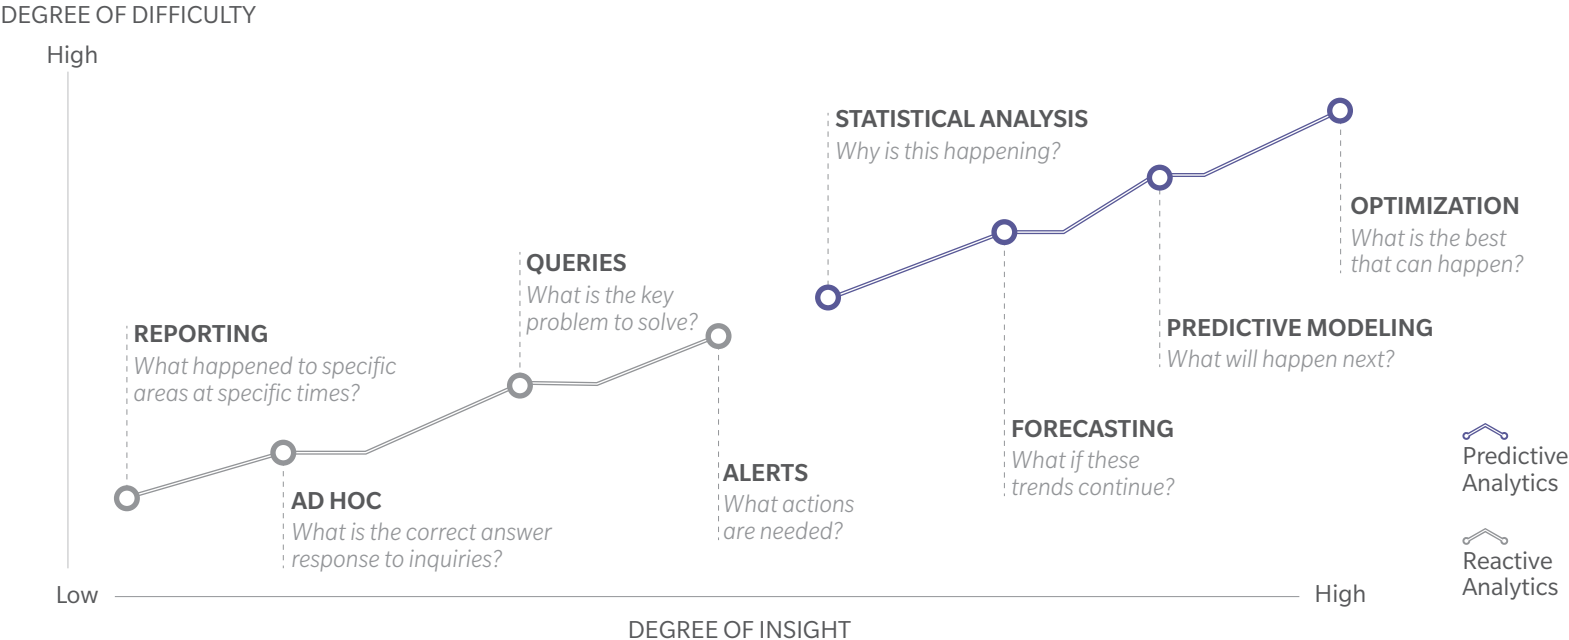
DEGREE OF DIFFICULTY

High

STATISTICAL ANALYSIS
Why is this happening?

OPTIMIZATION
What is the best that can happen?

QUERIES
What is the key problem to solve?

PREDICTIVE MODELING
What will happen next?

REPORTING
What happened to specific areas at specific times?

FORECASTING
What if these trends continue?

ALERTS
What actions are needed?

AD HOC
What is the correct answer response to inquiries?

Predictive Analytics

Reactive Analytics

Low

High

DEGREE OF INSIGHT